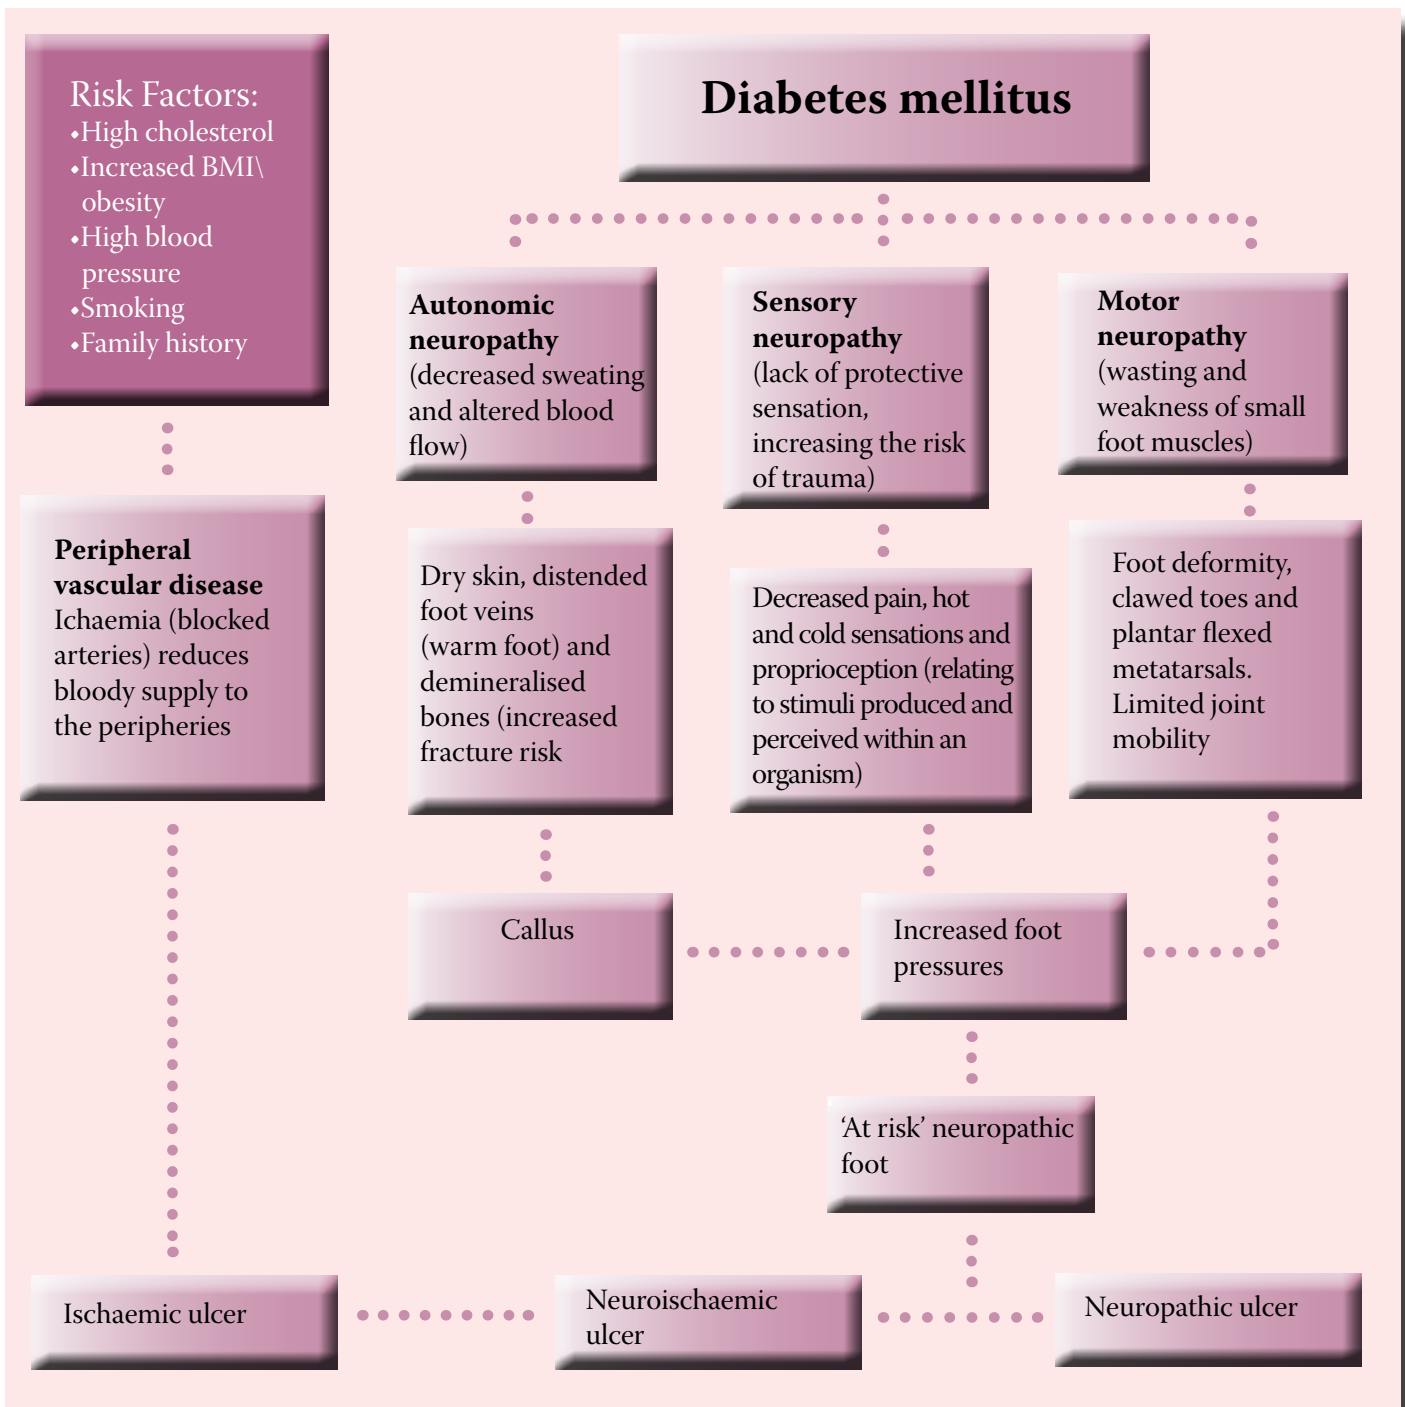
Risk Factors:
•High cholesterol
•Increased BMI\ obesity
•High blood pressure
•Smoking
•Family history

Diabetes mellitus

**Autonomic neuropathy** (decreased sweating and altered blood flow)

**Sensory neuropathy** (lack of protective sensation, increasing the risk of trauma)

**Motor neuropathy** (wasting and weakness of small foot muscles)

**Peripheral vascular disease** Ichaemia (blocked arteries) reduces bloody supply to the peripheries

Dry skin, distended foot veins (warm foot) and demineralised bones (increased fracture risk

Decreased pain, hot and cold sensations and proprioception (relating to stimuli produced and perceived within an organism)

Foot deformity, clawed toes and plantar flexed metatarsals. Limited joint mobility

Callus

Increased foot pressures

'At risk' neuropathic foot

Ischaemic ulcer

Neuroischaemic ulcer

Neuropathic ulcer